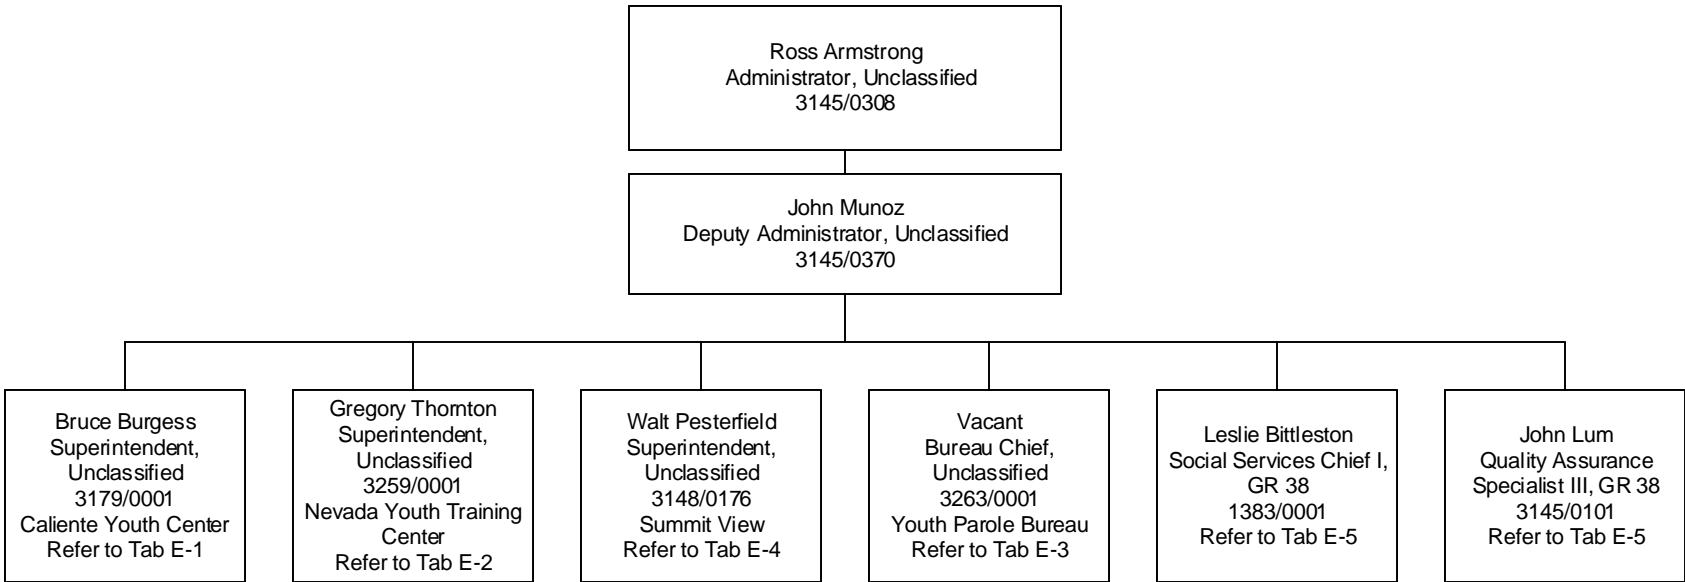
Ross Armstrong
Administrator, Unclassified
3145/0308

John Munoz
Deputy Administrator, Unclassified
3145/0370

Bruce Burgess
Superintendent, Unclassified
3179/0001
Caliente Youth Center
Refer to Tab E-1

Gregory Thornton
Superintendent, Unclassified
3259/0001
Nevada Youth Training Center
Refer to Tab E-2

Walt Pesterfield
Superintendent, Unclassified
3148/0176
Summit View
Refer to Tab E-4

Vacant
Bureau Chief, Unclassified
3263/0001
Youth Parole Bureau
Refer to Tab E-3

Leslie Bittleston
Social Services Chief I, GR 38
1383/0001
Refer to Tab E-5

John Lum
Quality Assurance Specialist III, GR 38
3145/0101
Refer to Tab E-5